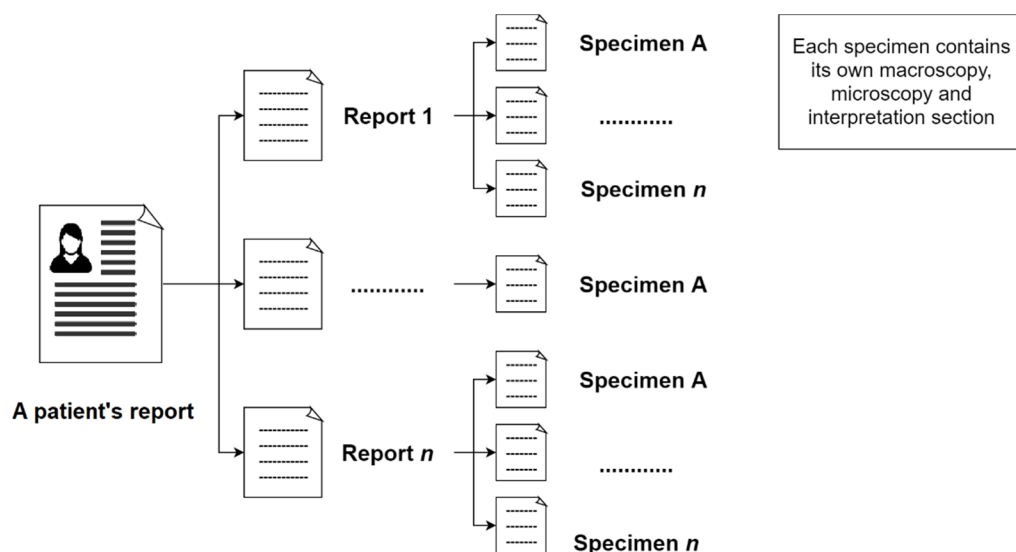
Specimen A

Each specimen contains its own macroscopy, microscopy and interpretation section

Report 1

...........

Specimen *n*

...........

Specimen A

A patient's report

Specimen A

Report *n*

...........

Specimen *n*